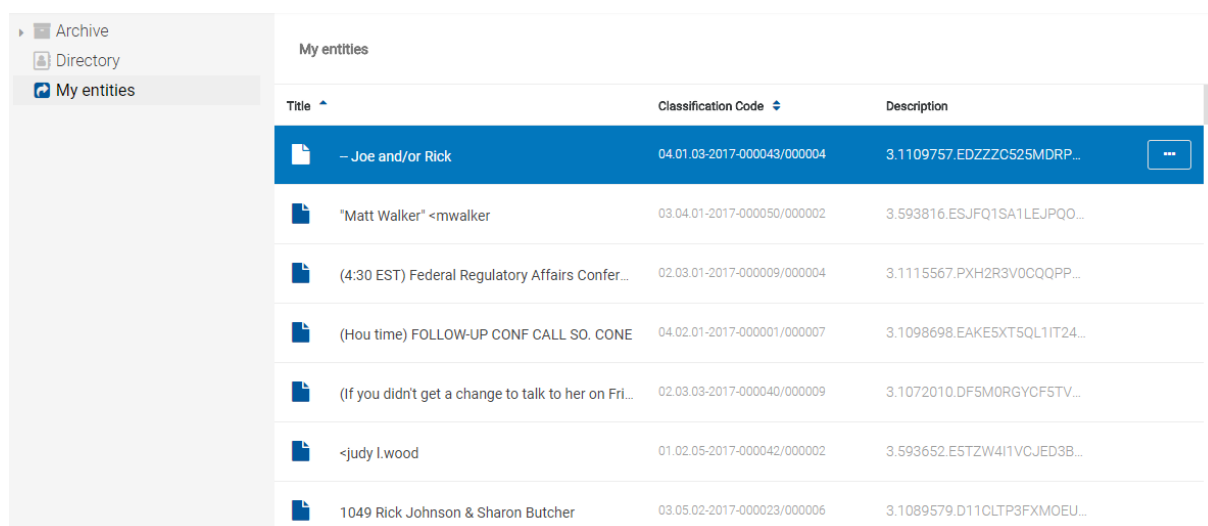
Archive
Directory
My entities

My entities

| Title | Classification Code | Description |
|---|---|---|
| -- Joe and/or Rick | 04.01.03-2017-000043/000004 | 3.1109757.EDZZZC525MDRP... |
| "Matt Walker" <mwalker | 03.04.01-2017-000050/000002 | 3.593816.ESJFQ1SA1LEJPQO... |
| (4:30 EST) Federal Regulatory Affairs Confer... | 02.03.01-2017-000009/000004 | 3.1115567.PXH2R3V0CQQPP... |
| (Hou time) FOLLOW-UP CONF CALL SO. CONE | 04.02.01-2017-000001/000007 | 3.1098698.EAKE5XT5QL1IT24... |
| (If you didn't get a change to talk to her on Fri... | 02.03.03-2017-000040/000009 | 3.1072010.DF5M0RGYCF5TV... |
| <judy l.wood | 01.02.05-2017-000042/000002 | 3.593652.E5TZW4I1VCJED3B... |
| 1049 Rick Johnson & Sharon Butcher | 03.05.02-2017-000023/000006 | 3.1089579.D11CLTP3FXMOEU... |